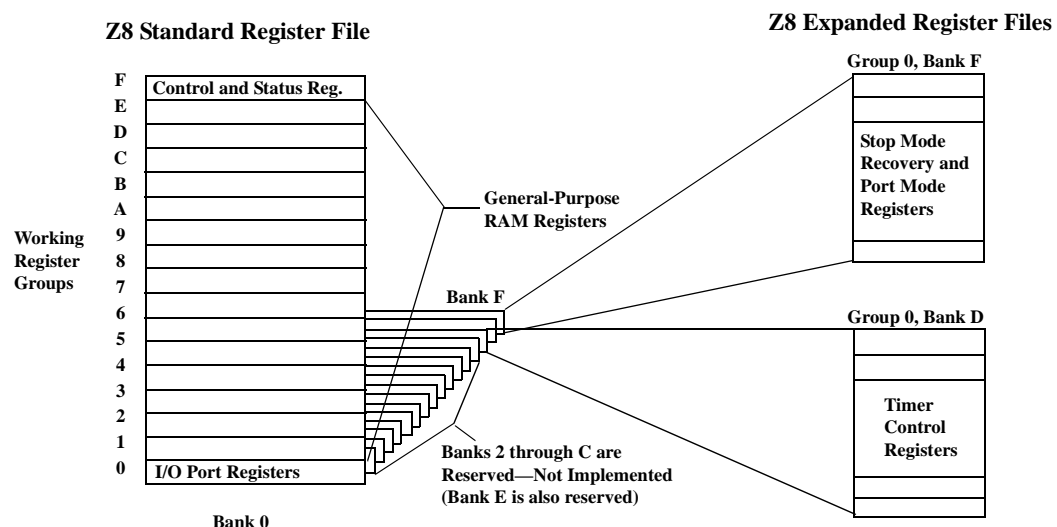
Z8 Standard Register File

Z8 Expanded Register Files

F
E
D
C
B
A
9
8
7
6
5
4
3
2
1
0

Control and Status Reg.

Working Register Groups

General-Purpose RAM Registers

Group 0, Bank F

Stop Mode Recovery and Port Mode Registers

Bank F

Group 0, Bank D

Timer Control Registers

Banks 2 through C are Reserved—Not Implemented (Bank E is also reserved)

I/O Port Registers

Bank 0